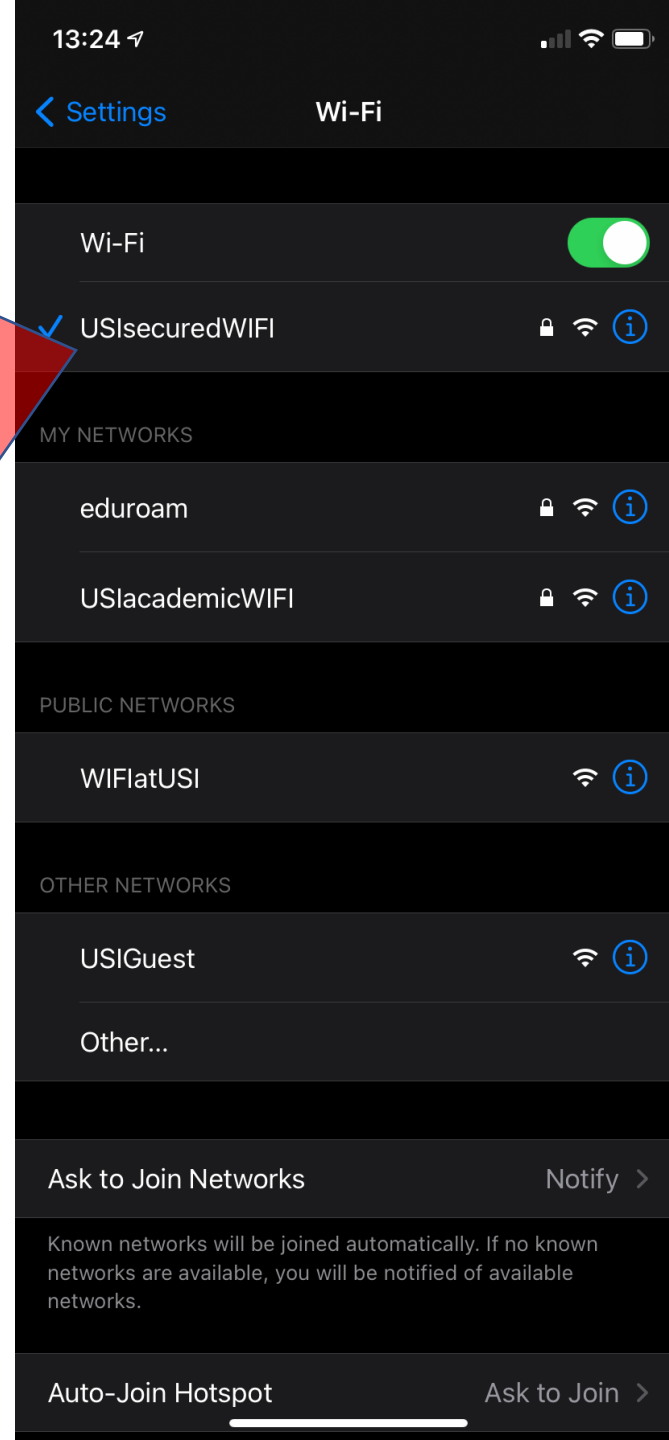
13:24

Settings Wi-Fi

Wi-Fi

USIsecuredWIFI

MY NETWORKS

eduroam

USIacademicWIFI

PUBLIC NETWORKS

WIFIatUSI

OTHER NETWORKS

USIGuest

Other...

Ask to Join Networks Notify

Known networks will be joined automatically. If no known networks are available, you will be notified of available networks.

Auto-Join Hotspot Ask to Join